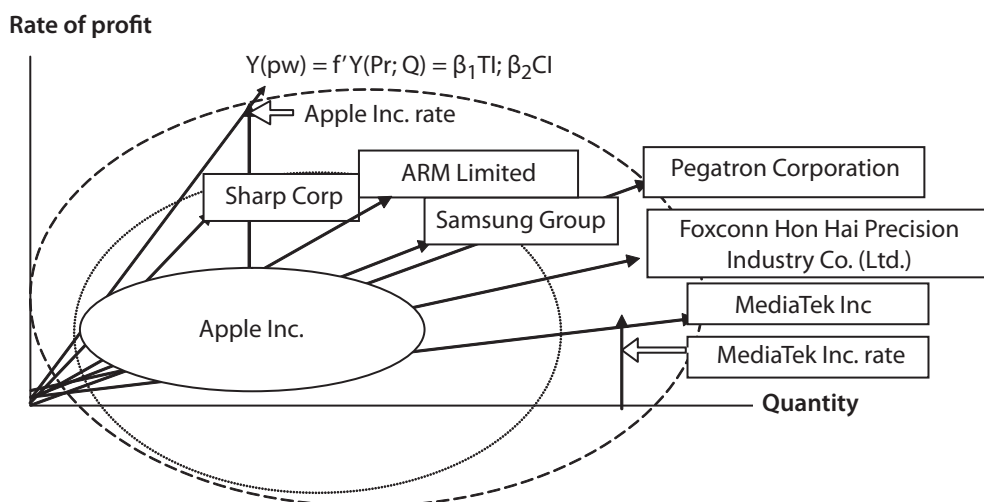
Rate of profit

$Y(pw) = f'Y(Pr; Q) = \beta_1 TI; \beta_2 CI$

Apple Inc. rate

ARM Limited

Pegatron Corporation

Sharp Corp

Samsung Group

Foxconn Hon Hai Precision Industry Co. (Ltd.)

MediaTek Inc

Apple Inc.

MediaTek Inc. rate

Quantity